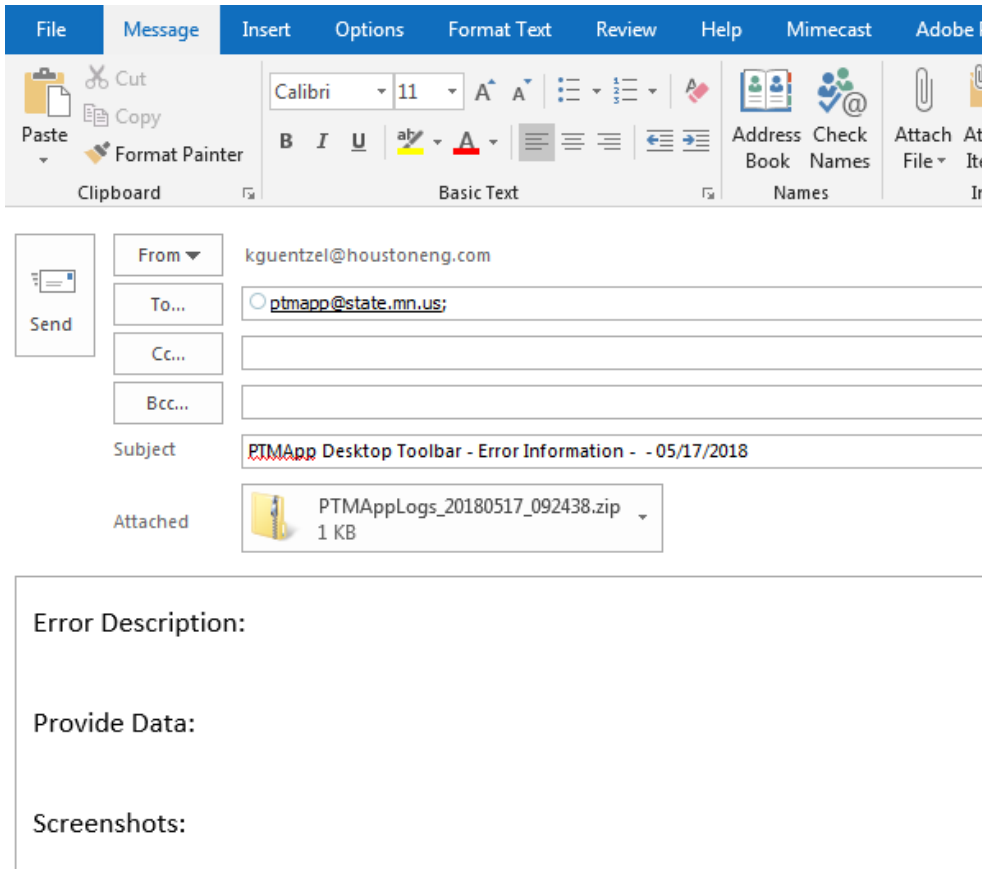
File Message Insert Options Format Text Review Help Mimecast Adobe

Paste
Cut
Copy
Format Painter
Clipboard

Calibri 11
B I U
Basic Text

Address Book
Check Names
Names

Attach File
At It
I

Send

From
kguentzel@houstoneng.com

To...
ptmapp@state.mn.us;

Cc...

Bcc...

Subject
PTMApp Desktop Toolbar - Error Information - - 05/17/2018

Attached
PTMAppLogs_20180517_092438.zip
1 KB

Error Description:

Provide Data:

Screenshots: